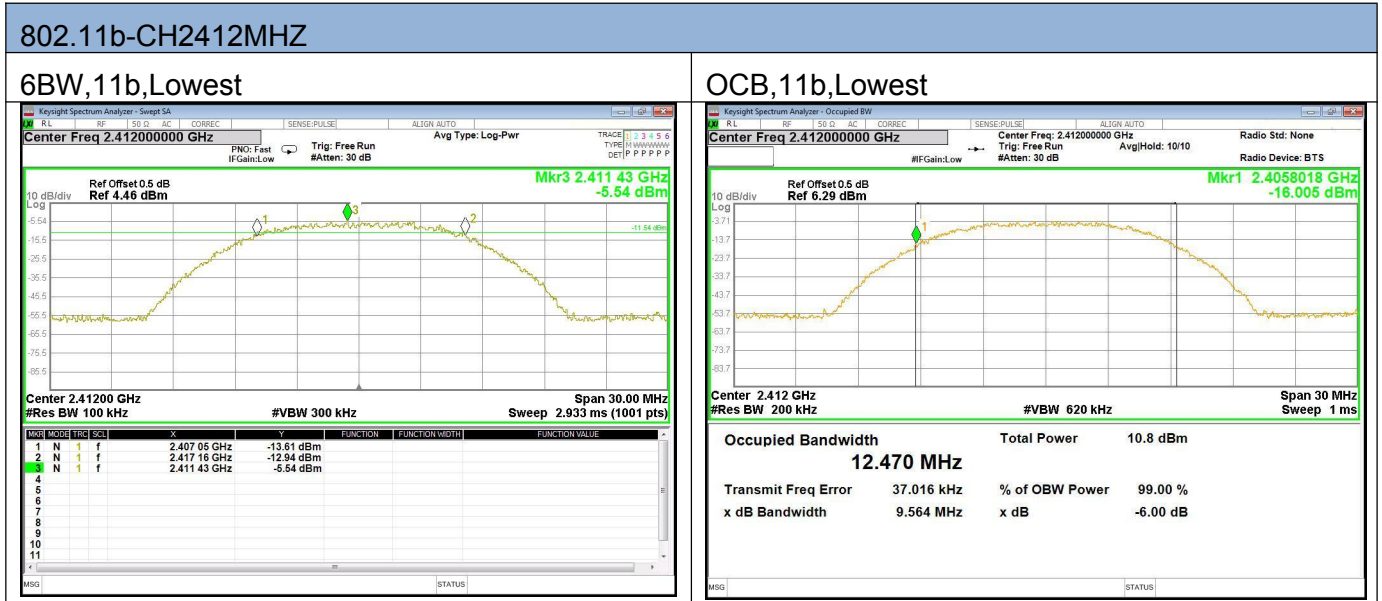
802.11b-CH2412MHZ

6BW,11b,Lowest

Keysight Spectrum Analyzer - Swept SA

RL RF 50 Ω AC CORREC SENSE:PULSE ALIGN AUTO

Center Freq 2.412000000 GHz

PNO: Fast IFGain:Low Trig: Free Run #Atten: 30 dB

Avg Type: Log-Pwr

TRACE 1 2 3 4 5 6 TYPE M WWWWW DET P P P P P P

Ref Offset 0.5 dB 10 dB/div Ref 4.46 dBm

Mkr3 2.411 43 GHz -5.54 dBm

Log

-5.54 -15.5 -25.5 -35.5 -45.5 -55.5 -65.5 -75.5 -85.5

-11.54 dBm

Center 2.41200 GHz #Res BW 100 kHz #VBW 300 kHz Span 30.00 MHz Sweep 2.933 ms (1001 pts)

| MKR | MODE | TRC | SCL | X | Y | FUNCTION | FUNCTION WIDTH | FUNCTION VALUE |
|---|---|---|---|---|---|---|---|---|
| 1 | N | 1 | f | 2.407 05 GHz | -13.61 dBm | | | |
| 2 | N | 1 | f | 2.417 16 GHz | -12.94 dBm | | | |
| 3 | N | 1 | f | 2.411 43 GHz | -5.54 dBm | | | |
| 4 | | | | | | | | |
| 5 | | | | | | | | |
| 6 | | | | | | | | |
| 7 | | | | | | | | |
| 8 | | | | | | | | |
| 9 | | | | | | | | |
| 10 | | | | | | | | |
| 11 | | | | | | | | |

MSG STATUS

OCB,11b,Lowest

Keysight Spectrum Analyzer - Occupied BW

RL RF 50 Ω AC CORREC SENSE:PULSE ALIGN AUTO

Center Freq 2.412000000 GHz

Center Freq: 2.412000000 GHz Trig: Free Run Avg|Hold: 10/10 #Atten: 30 dB #IFGain:Low

Radio Std: None Radio Device: BTS

Ref Offset 0.5 dB 10 dB/div Ref 6.29 dBm

Mkr1 2.4058018 GHz -16.005 dBm

Log

-3.71 -13.7 -23.7 -33.7 -43.7 -53.7 -63.7 -73.7 -83.7

Center 2.412 GHz #Res BW 200 kHz #VBW 620 kHz Span 30 MHz Sweep 1 ms

Occupied Bandwidth 12.470 MHz

Total Power 10.8 dBm

Transmit Freq Error 37.016 kHz % of OBW Power 99.00 %

x dB Bandwidth 9.564 MHz x dB -6.00 dB

MSG STATUS